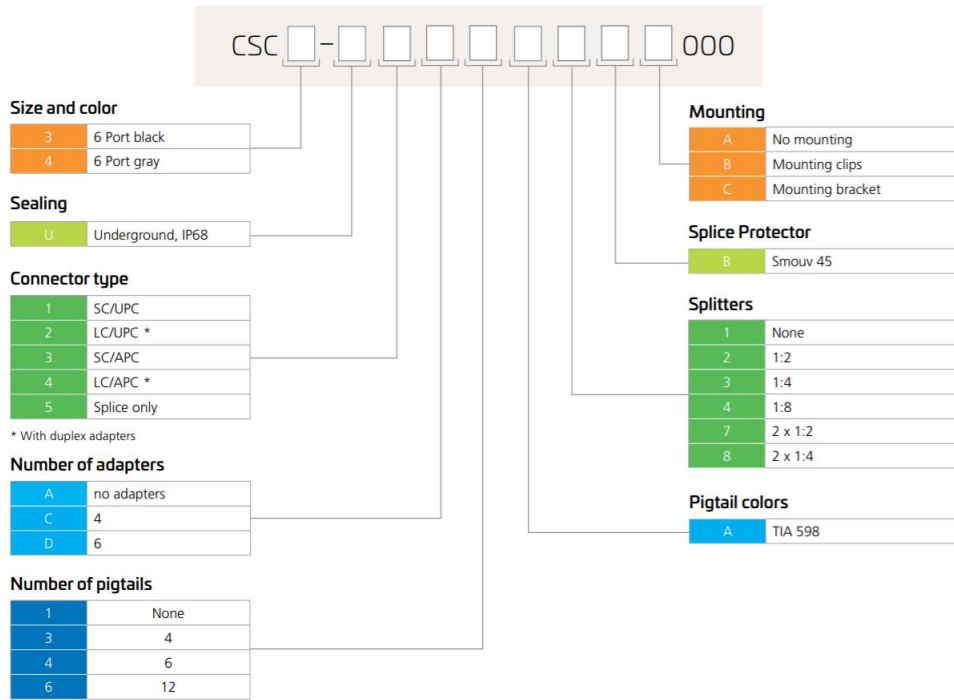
CSC ☐-☐☐☐☐☐☐☐☐000

Size and color

| 3 | 6 Port black |
|---|---|
| 4 | 6 Port gray |

Sealing

| U | Underground, IP68 |
|---|---|

Connector type

| 1 | SC/UPC |
|---|---|
| 2 | LC/UPC * |
| 3 | SC/APC |
| 4 | LC/APC * |
| 5 | Splice only |

* With duplex adapters

Number of adapters

| A | no adapters |
|---|---|
| C | 4 |
| D | 6 |

Number of pigtails

| 1 | None |
|---|---|
| 3 | 4 |
| 4 | 6 |
| 6 | 12 |

Mounting

| A | No mounting |
|---|---|
| B | Mounting clips |
| C | Mounting bracket |

Splice Protector

| B | Smouv 45 |
|---|---|

Splitters

| 1 | None |
|---|---|
| 2 | 1:2 |
| 3 | 1:4 |
| 4 | 1:8 |
| 7 | 2 x 1:2 |
| 8 | 2 x 1:4 |

Pigtail colors

| A | TIA 598 |
|---|---|